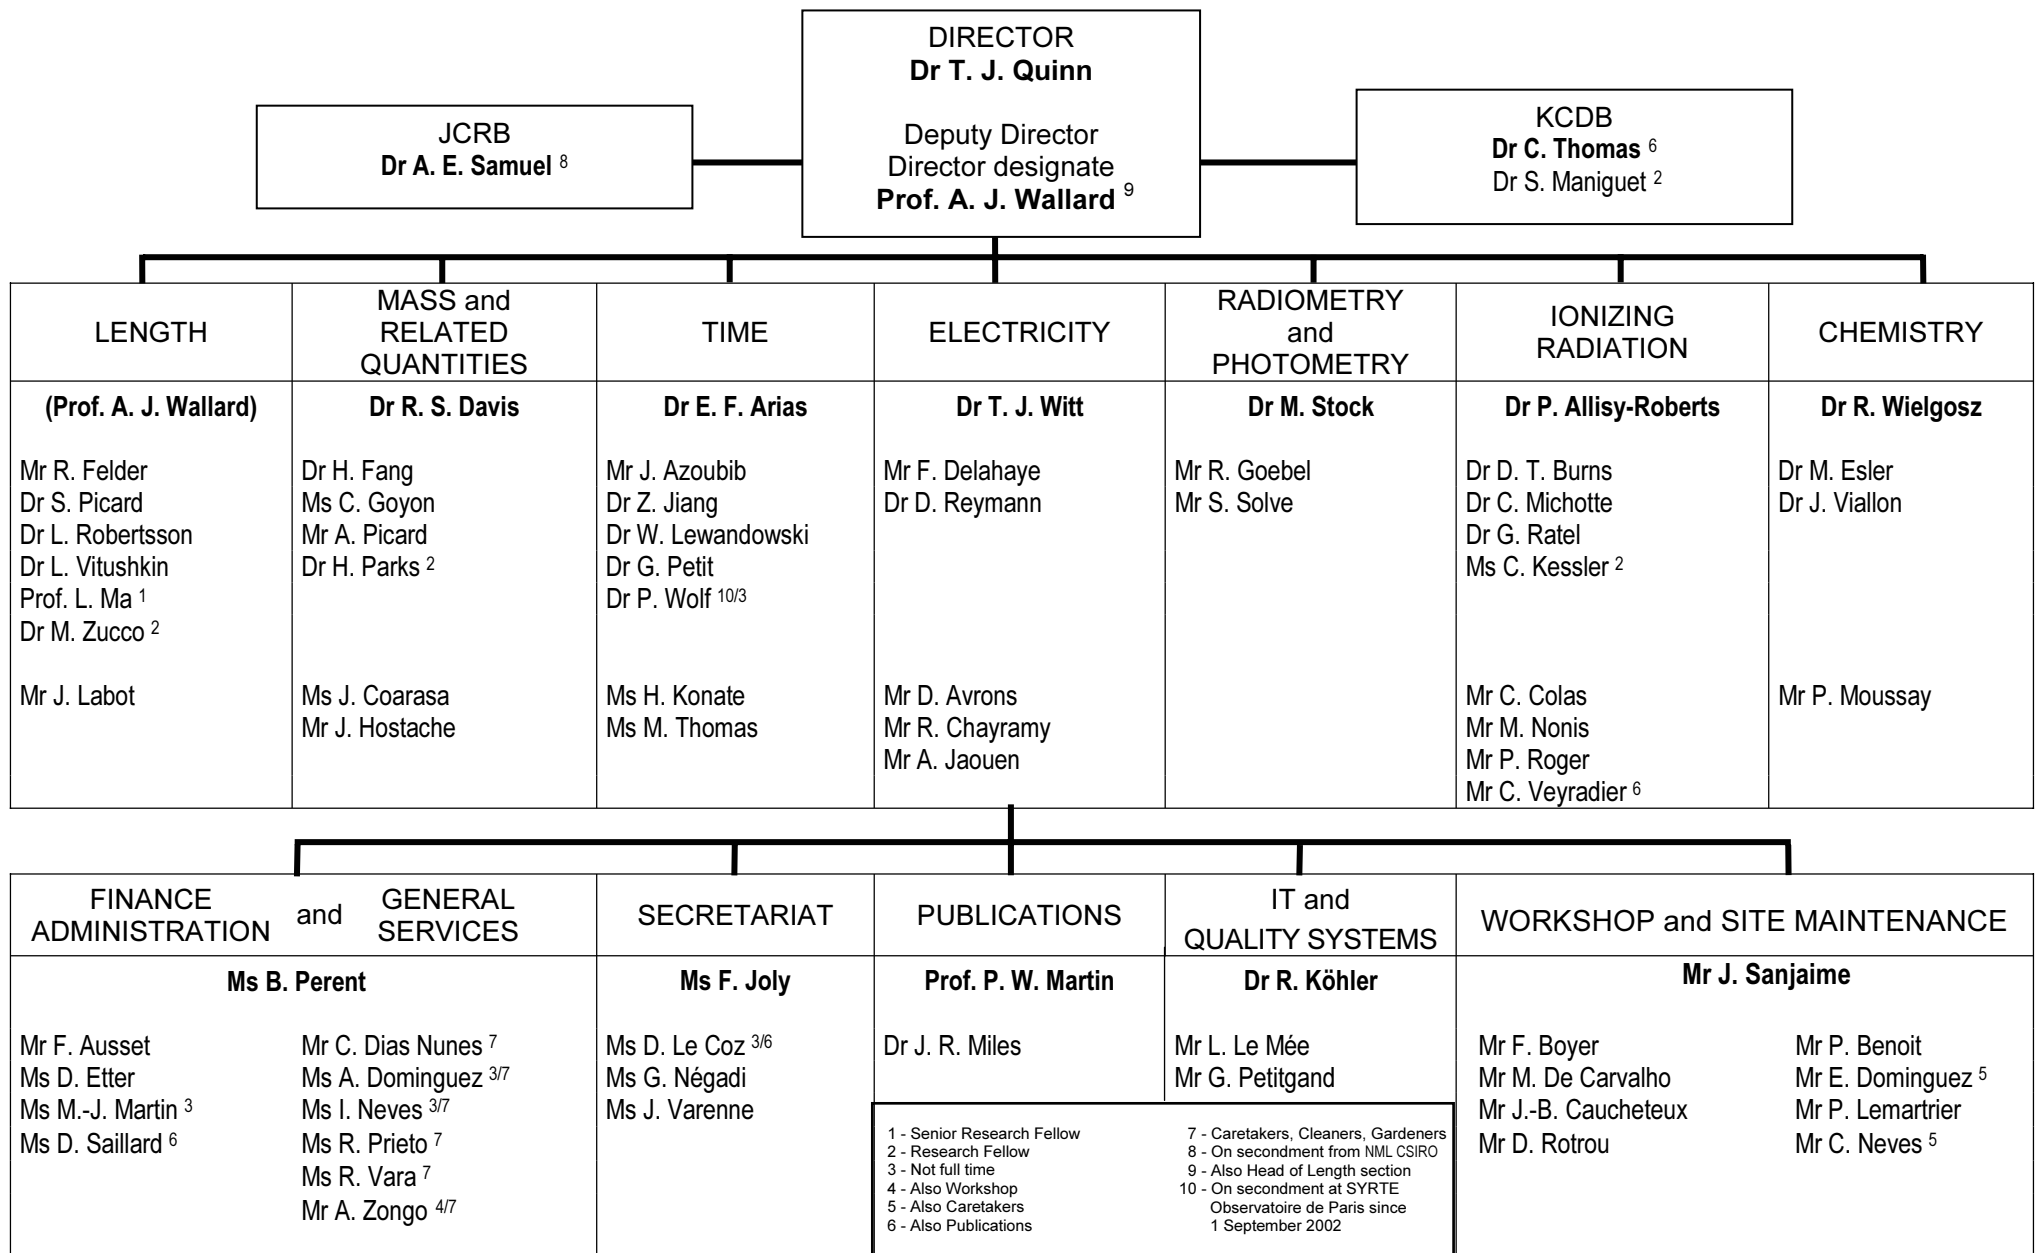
DIRECTOR
**Dr T. J. Quinn**

Deputy Director
Director designate
**Prof. A. J. Wallard** $^{9}$

JCRB
**Dr A. E. Samuel** $^{8}$

KCDB
**Dr C. Thomas** $^{6}$
Dr S. Maniguet $^{2}$

| LENGTH | MASS and RELATED QUANTITIES | TIME | ELECTRICITY | RADIOMETRY and PHOTOMETRY | IONIZING RADIATION | CHEMISTRY |
|---|---|---|---|---|---|---|
| **(Prof. A. J. Wallard)** | **Dr R. S. Davis** | **Dr E. F. Arias** | **Dr T. J. Witt** | **Dr M. Stock** | **Dr P. Allisy-Roberts** | **Dr R. Wielgosz** |
| Mr R. Felder<br>Dr S. Picard<br>Dr L. Robertsson<br>Dr L. Vitushkin<br>Prof. L. Ma $^{1}$<br>Dr M. Zucco $^{2}$ | Dr H. Fang<br>Ms C. Goyon<br>Mr A. Picard<br>Dr H. Parks $^{2}$ | Mr J. Azoubib<br>Dr Z. Jiang<br>Dr W. Lewandowski<br>Dr G. Petit<br>Dr P. Wolf $^{10/3}$ | Mr F. Delahaye<br>Dr D. Reymann | Mr R. Goebel<br>Mr S. Solve | Dr D. T. Burns<br>Dr C. Michotte<br>Dr G. Ratel<br>Ms C. Kessler $^{2}$ | Dr M. Esler<br>Dr J. Viallon |
| Mr J. Labot | Ms J. Coarasa<br>Mr J. Hostache | Ms H. Konate<br>Ms M. Thomas | Mr D. Avrons<br>Mr R. Chayramy<br>Mr A. Jaouen | | Mr C. Colas<br>Mr M. Nonis<br>Mr P. Roger<br>Mr C. Veyradier $^{6}$ | Mr P. Moussay |

| FINANCE ADMINISTRATION and GENERAL SERVICES | SECRETARIAT | PUBLICATIONS | IT and QUALITY SYSTEMS | WORKSHOP and SITE MAINTENANCE |
|---|---|---|---|---|
| **Ms B. Perent** | **Ms F. Joly** | **Prof. P. W. Martin** | **Dr R. Köhler** | **Mr J. Sanjaime** |
| Mr F. Ausset<br>Ms D. Etter<br>Ms M.-J. Martin $^{3}$<br>Ms D. Saillard $^{6}$<br>Mr C. Dias Nunes $^{7}$<br>Ms A. Dominguez $^{3/7}$<br>Ms I. Neves $^{3/7}$<br>Ms R. Prieto $^{7}$<br>Ms R. Vara $^{7}$<br>Mr A. Zongo $^{4/7}$ | Ms D. Le Coz $^{3/6}$<br>Ms G. Négadi<br>Ms J. Varenne | Dr J. R. Miles | Mr L. Le Mée<br>Mr G. Petitgand | Mr F. Boyer<br>Mr M. De Carvalho<br>Mr J.-B. Caucheteux<br>Mr D. Rotrou<br>Mr P. Benoit<br>Mr E. Dominguez $^{5}$<br>Mr P. Lemartrier<br>Mr C. Neves $^{5}$ |

1 - Senior Research Fellow
2 - Research Fellow
3 - Not full time
4 - Also Workshop
5 - Also Caretakers
6 - Also Publications
7 - Caretakers, Cleaners, Gardeners
8 - On secondment from NML CSIRO
9 - Also Head of Length section
10 - On secondment at SYRTE Observatoire de Paris since 1 September 2002